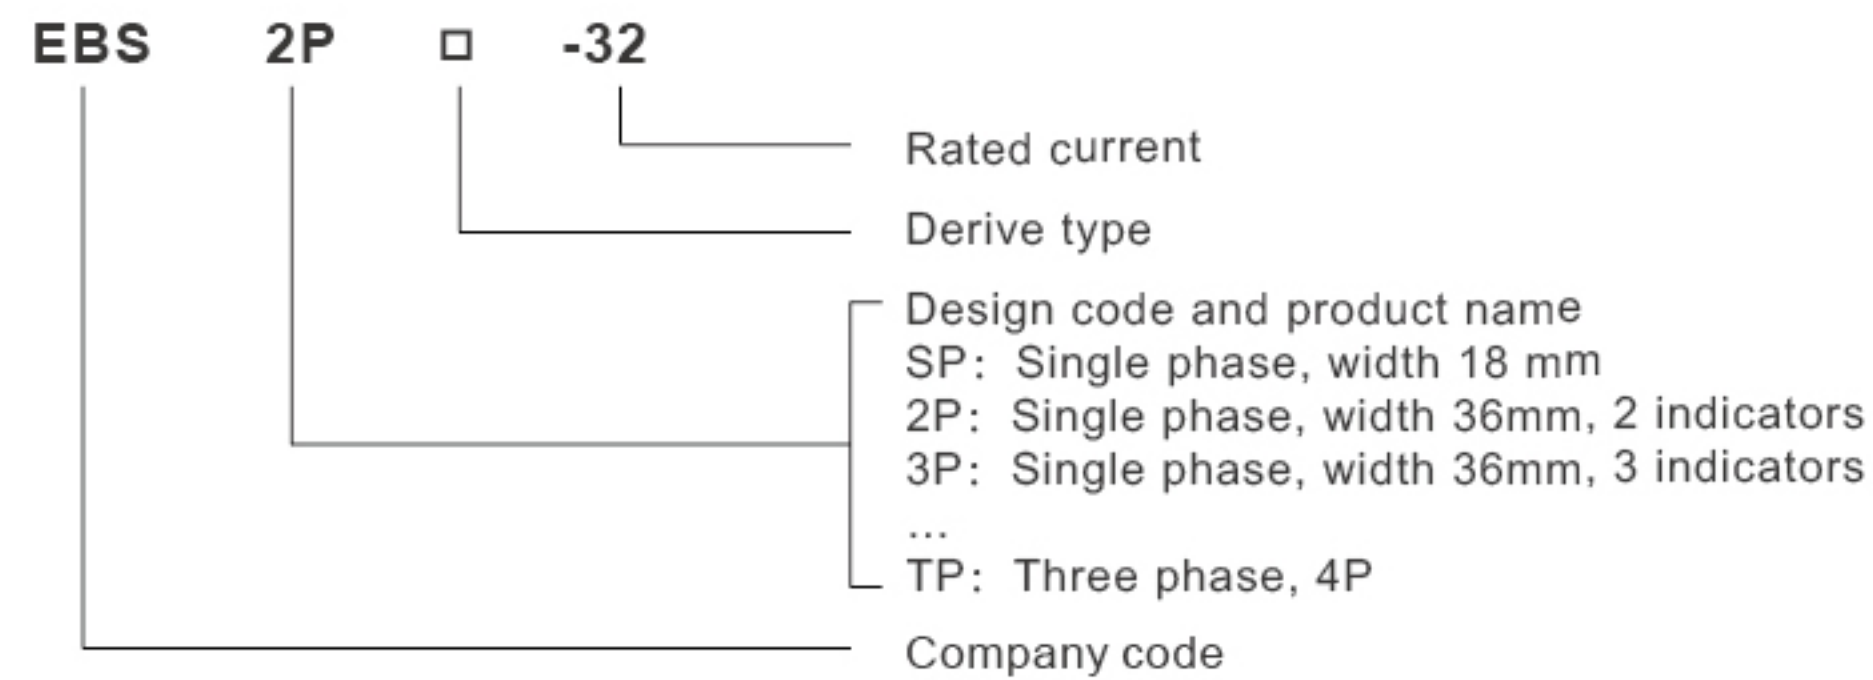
EBS 2P □ -32

Rated current

Derive type

Design code and product name
SP: Single phase, width 18 mm
2P: Single phase, width 36mm, 2 indicators
3P: Single phase, width 36mm, 3 indicators
...
TP: Three phase, 4P

Company code